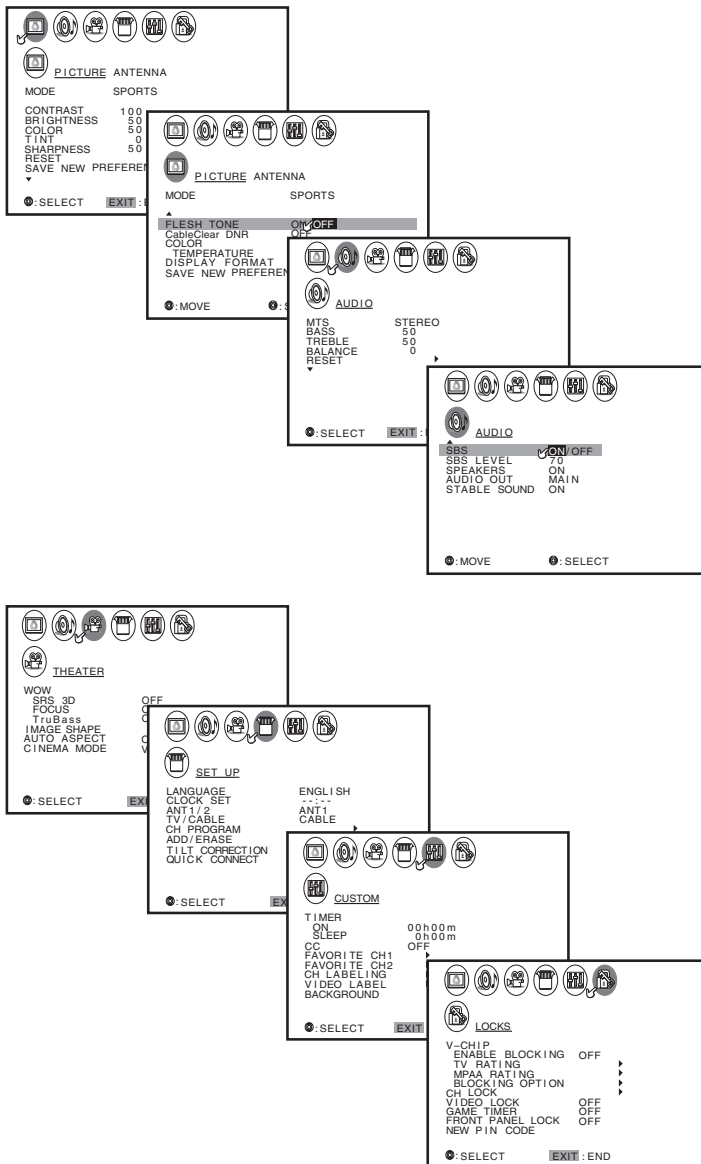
PICTURE ANTENNA

MODE SPORTS

CONTRAST 100
BRIGHTNESS 50
COLOR 50
TINT 0
SHARPNESS 50
RESET
SAVE NEW PREFEREN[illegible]

: SELECT EXIT : E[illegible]

PICTURE ANTENNA

MODE SPORTS

FLESH TONE ON/OFF
CableClear DNR OFF
COLOR
TEMPERATURE
DISPLAY FORMAT
SAVE NEW PREFEREN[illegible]

: MOVE : S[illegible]

AUDIO

MTS STEREO
BASS 50
TREBLE 50
BALANCE 0
RESET

: SELECT EXIT : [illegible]

AUDIO

SBS ON/OFF
SBS LEVEL 70
SPEAKERS ON
AUDIO OUT MAIN
STABLE SOUND ON

: MOVE : SELECT

THEATER

WOW
SRS 3D OFF
FOCUS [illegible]
TruBass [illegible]
IMAGE SHAPE
AUTO ASPECT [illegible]
CINEMA MODE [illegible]

: SELECT EX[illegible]

SET UP

LANGUAGE ENGLISH
CLOCK SET --:--
ANT1/2 ANT1
TV/CABLE CABLE
CH PROGRAM
ADD/ERASE
TILT CORRECTION
QUICK CONNECT

: SELECT EX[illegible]

CUSTOM

TIMER
ON 00h00m
SLEEP 0h00m
CC OFF
FAVORITE CH1
FAVORITE CH2
CH LABELING
VIDEO LABEL
BACKGROUND

: SELECT EXIT

LOCKS

V-CHIP
ENABLE BLOCKING OFF
TV RATING
MPAA RATING
BLOCKING OPTION
CH LOCK
VIDEO LOCK OFF
GAME TIMER OFF
FRONT PANEL LOCK OFF
NEW PIN CODE

: SELECT EXIT : END